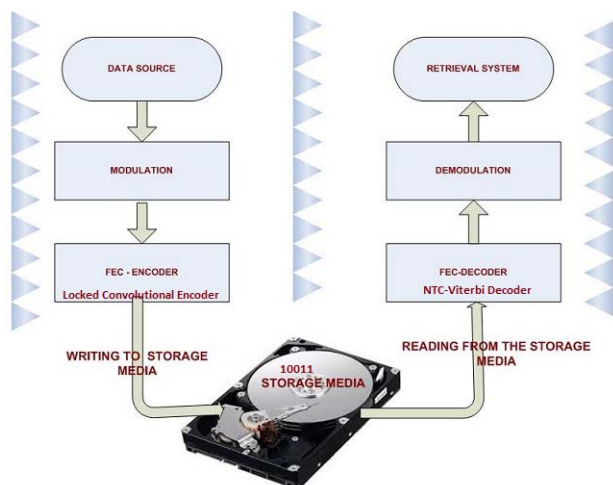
DATA SOURCE

MODULATION

FEC - ENCODER
Locked Convolutional Encoder

RETRIEVAL SYSTEM

DEMODULATION

FEC-DECODER
NTC-Viterbi Decoder

WRITING TO STORAGE MEDIA

10011
STORAGE MEDIA

READING FROM THE STORAGE MEDIA